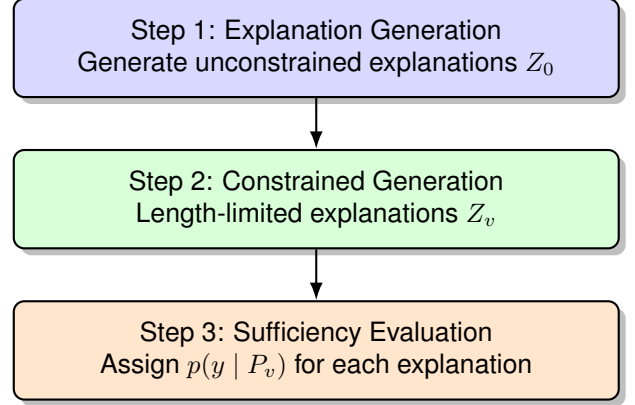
Step 1: Explanation Generation
Generate unconstrained explanations $Z_0$

Step 2: Constrained Generation
Length-limited explanations $Z_v$

Step 3: Sufficiency Evaluation
Assign $p(y \mid P_v)$ for each explanation